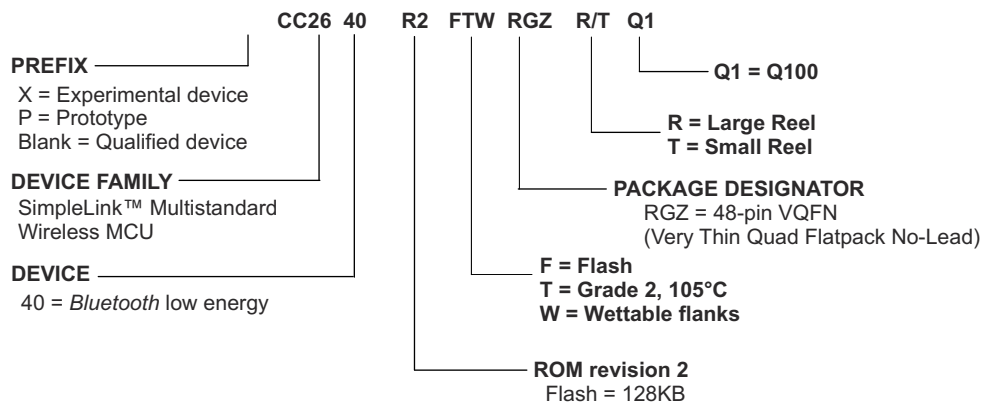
CC26 40 R2 FTW RGZ R/T Q1

PREFIX
X = Experimental device
P = Prototype
Blank = Qualified device

DEVICE FAMILY
SimpleLink™ Multistandard Wireless MCU

DEVICE
40 = Bluetooth low energy

Q1 = Q100

R = Large Reel
T = Small Reel

PACKAGE DESIGNATOR
RGZ = 48-pin VQFN
(Very Thin Quad Flatpack No-Lead)

F = Flash
T = Grade 2, 105°C
W = Wettable flanks

ROM revision 2
Flash = 128KB